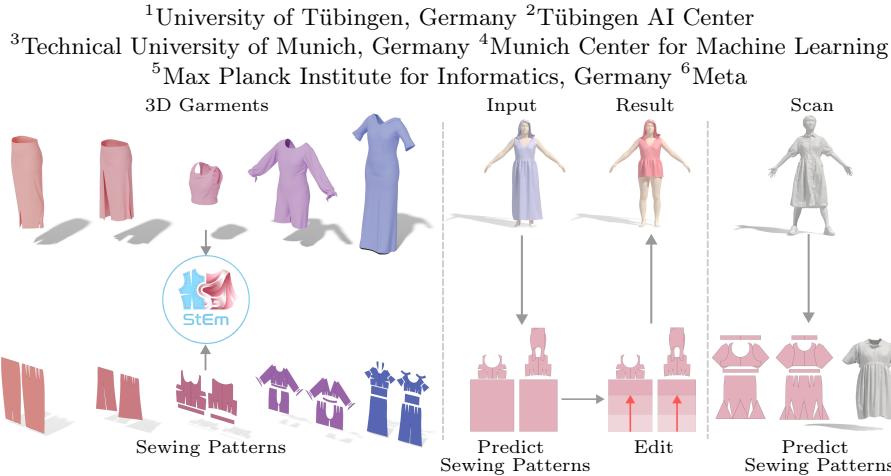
$^1$University of Tübingen, Germany $^2$Tübingen AI Center
$^3$Technical University of Munich, Germany $^4$Munich Center for Machine Learning
$^5$Max Planck Institute for Informatics, Germany $^6$Meta

3D Garments

Input

Result

Scan

StEm

Sewing Patterns

Predict Sewing Patterns

Edit

Predict Sewing Patterns